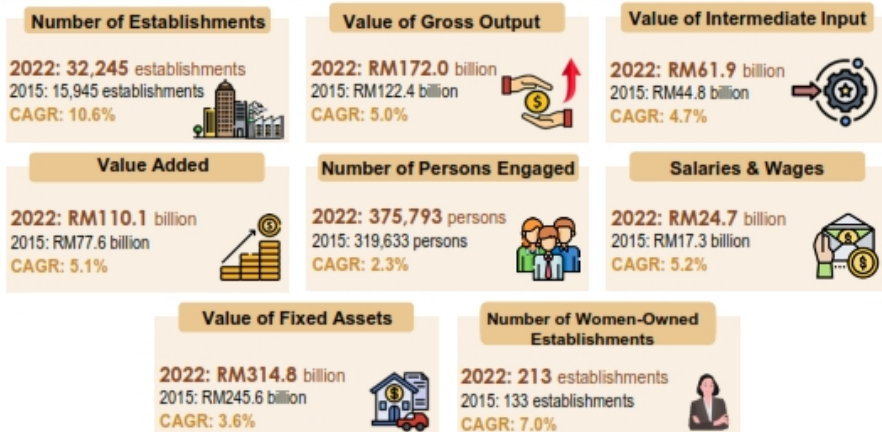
Number of Establishments
2022: 32,245 establishments
2015: 15,945 establishments
CAGR: 10.6%

Value of Gross Output
2022: RM172.0 billion
2015: RM122.4 billion
CAGR: 5.0%

Value of Intermediate Input
2022: RM61.9 billion
2015: RM44.8 billion
CAGR: 4.7%

Value Added
2022: RM110.1 billion
2015: RM77.6 billion
CAGR: 5.1%

Number of Persons Engaged
2022: 375,793 persons
2015: 319,633 persons
CAGR: 2.3%

Salaries & Wages
2022: RM24.7 billion
2015: RM17.3 billion
CAGR: 5.2%

Value of Fixed Assets
2022: RM314.8 billion
2015: RM245.6 billion
CAGR: 3.6%

Number of Women-Owned Establishments
2022: 213 establishments
2015: 133 establishments
CAGR: 7.0%